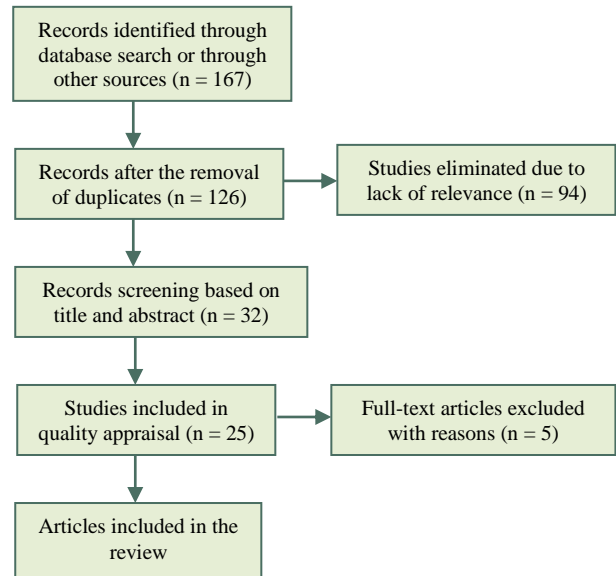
Records identified through database search or through other sources (n = 167)

Records after the removal of duplicates (n = 126)

Studies eliminated due to lack of relevance (n = 94)

Records screening based on title and abstract (n = 32)

Studies included in quality appraisal (n = 25)

Full-text articles excluded with reasons (n = 5)

Articles included in the review